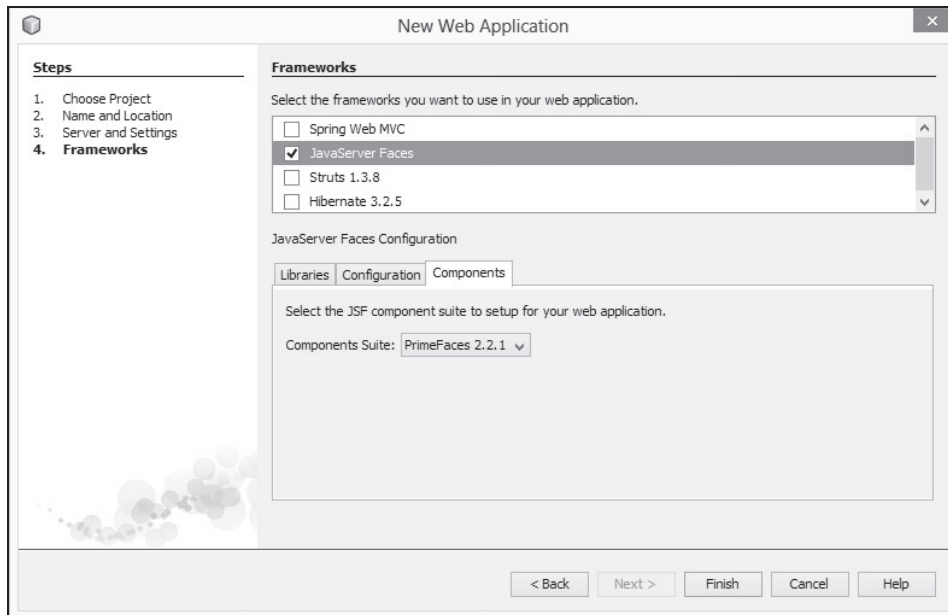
New Web Application

Steps

1. Choose Project
2. Name and Location
3. Server and Settings
4. Frameworks

Frameworks

Select the frameworks you want to use in your web application.

Spring Web MVC
JavaServer Faces
Struts 1.3.8
Hibernate 3.2.5

JavaServer Faces Configuration

Libraries | Configuration | Components

Select the JSF component suite to setup for your web application.

Components Suite: PrimeFaces 2.2.1

< Back | Next > | Finish | Cancel | Help